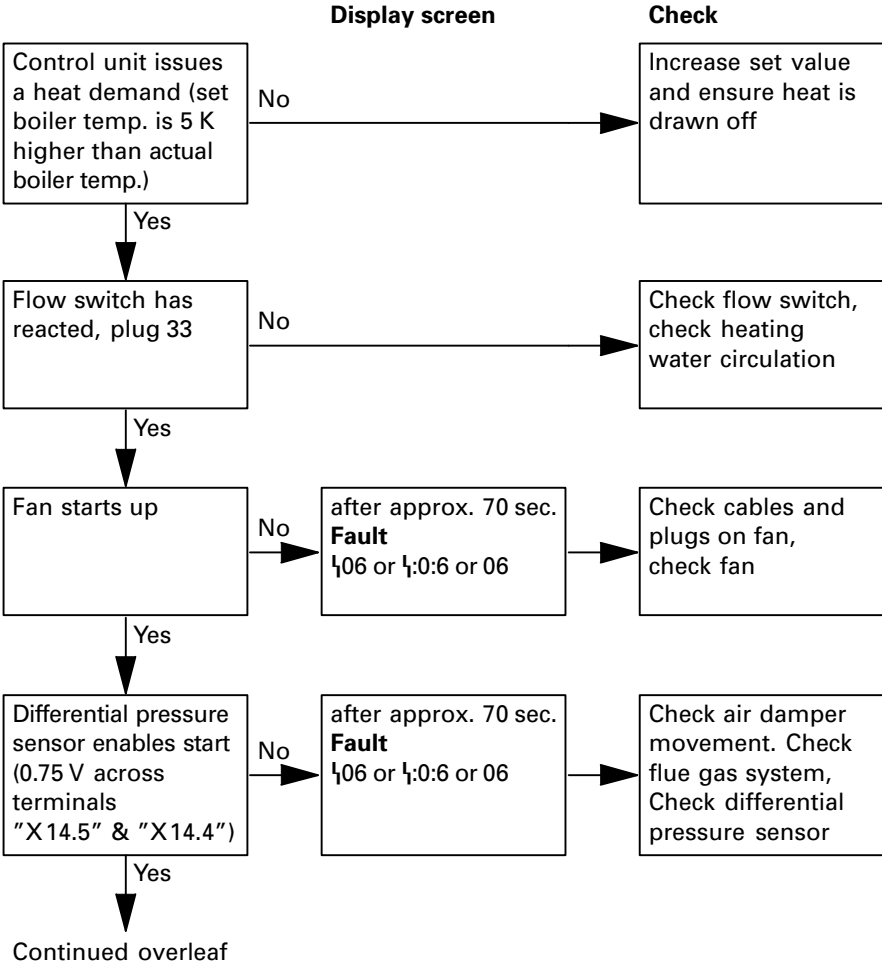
Display screen

Check

Control unit issues a heat demand (set boiler temp. is 5 K higher than actual boiler temp.)

No

Increase set value and ensure heat is drawn off

Yes

Flow switch has reacted, plug 33

No

Check flow switch, check heating water circulation

Yes

Fan starts up

No

after approx. 70 sec.
**Fault**
ϟ06 or ϟ:0:6 or 06

Check cables and plugs on fan, check fan

Yes

Differential pressure sensor enables start (0.75 V across terminals "X14.5" & "X14.4")

No

after approx. 70 sec.
**Fault**
ϟ06 or ϟ:0:6 or 06

Check air damper movement. Check flue gas system, Check differential pressure sensor

Yes

Continued overleaf